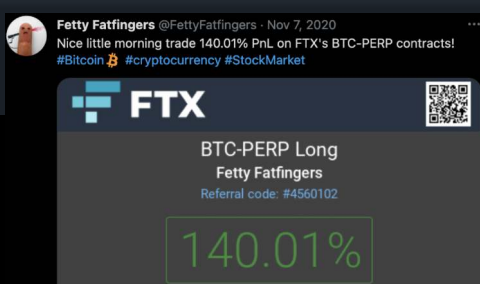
Fetty Fatfingers @FettyFatfingers · Nov 7, 2020
Nice little morning trade 140.01% PnL on FTX's BTC-PERP contracts! #Bitcoin #cryptocurrency #StockMarket

FTX

BTC-PERP Long
Fetty Fatfingers
Referral code: #4560102

140.01%